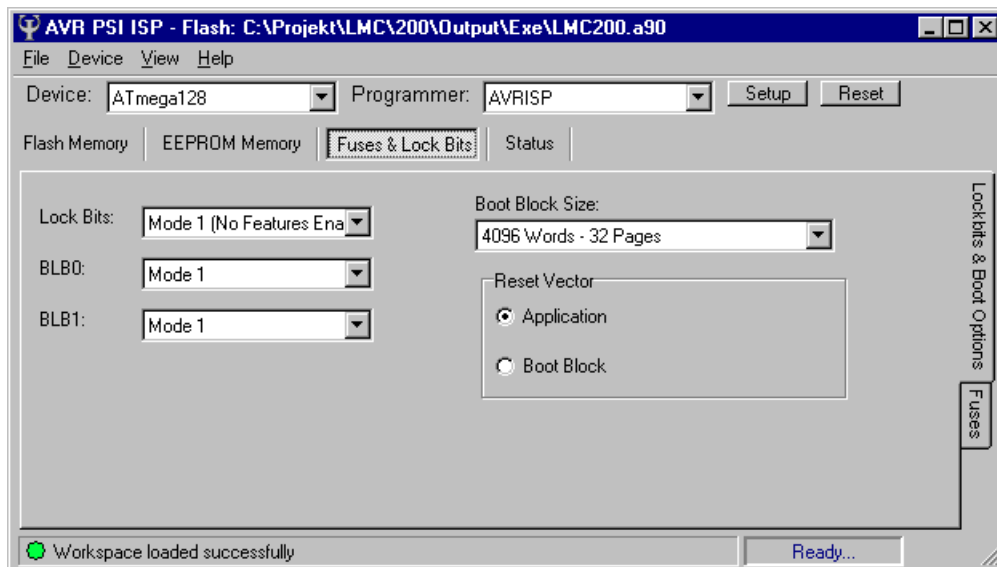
AVR PSI ISP - Flash: C:\Projekt\LMC\200\Output\Exe\LMC200.a90

File Device View Help

Device: ATmega128

Programmer: AVRISP

Setup

Reset

Flash Memory

EEPROM Memory

Fuses & Lock Bits

Status

Lock Bits: Mode 1 (No Features Ena

BLB0: Mode 1

BLB1: Mode 1

Boot Block Size:

4096 Words - 32 Pages

Reset Vector

Application

Boot Block

Lockbits & Boot Options

Fuses

Workspace loaded successfully

Ready...